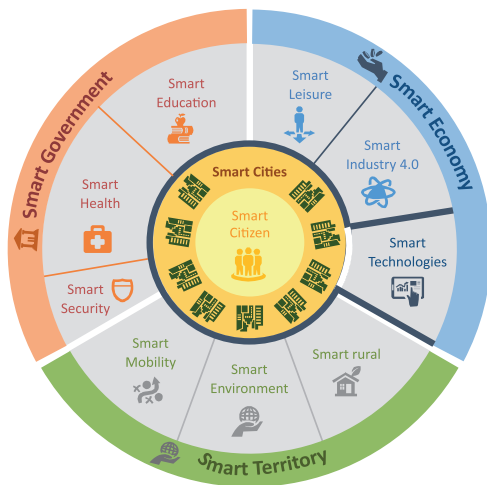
Smart Government

Smart Education

Smart Health

Smart Security

Smart Economy

Smart Leisure

Smart Industry 4.0

Smart Technologies

Smart Territory

Smart Mobility

Smart Environment

Smart rural

Smart Cities

Smart Citizen